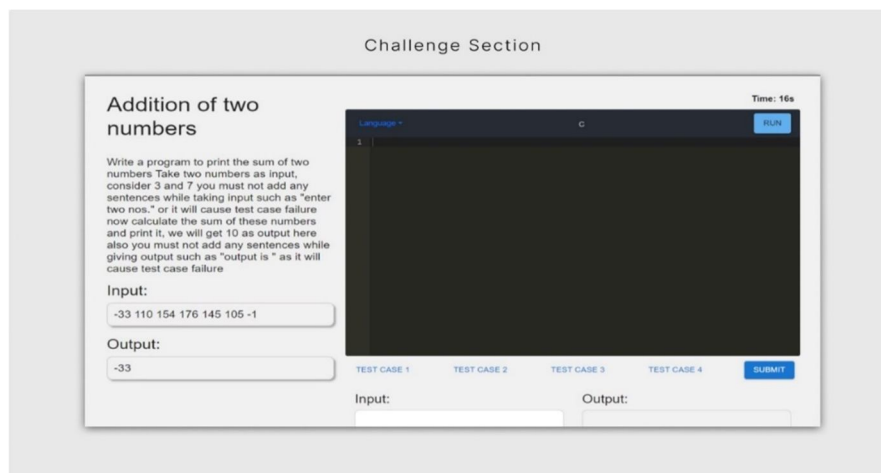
Challenge Section

Addition of two numbers

Write a program to print the sum of two numbers Take two numbers as input, consider 3 and 7 you must not add any sentences while taking input such as "enter two nos." or it will cause test case failure now calculate the sum of these numbers and print it, we will get 10 as output here also you must not add any sentences while giving output such as "output is " as it will cause test case failure

Input:

-33 110 154 176 145 105 -1

Output:

-33

Time: 16s

Language ▾

C

RUN

1

TEST CASE 1

TEST CASE 2

TEST CASE 3

TEST CASE 4

SUBMIT

Input:

Output: